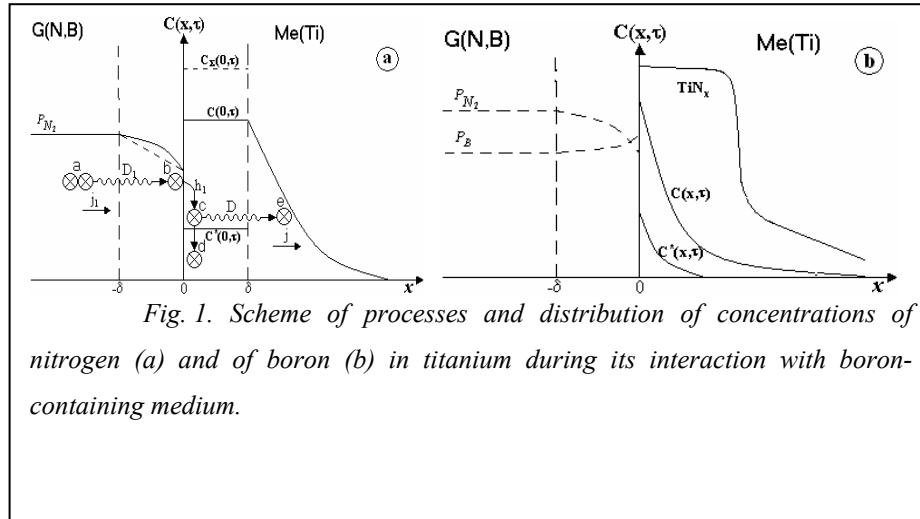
G(N,B)

$C(x,\tau)$

Me(Ti)

a

$C_x(0,\tau)$

$C(0,\tau)$

$P_{N_2}$

a

$D_1$

b

$h_1$

$j_1$

c

D

e

$C'(0,\tau)$

d

j

$-\delta$

0

$\delta$

$x$

G(N,B)

$C(x,\tau)$

Me(Ti)

b

$P_{N_2}$

$P_B$

$TiN_x$

$C(x,\tau)$

$C'(x,\tau)$

$-\delta$

0

$x$

Fig. 1. Scheme of processes and distribution of concentrations of nitrogen (a) and of boron (b) in titanium during its interaction with boron-containing medium.